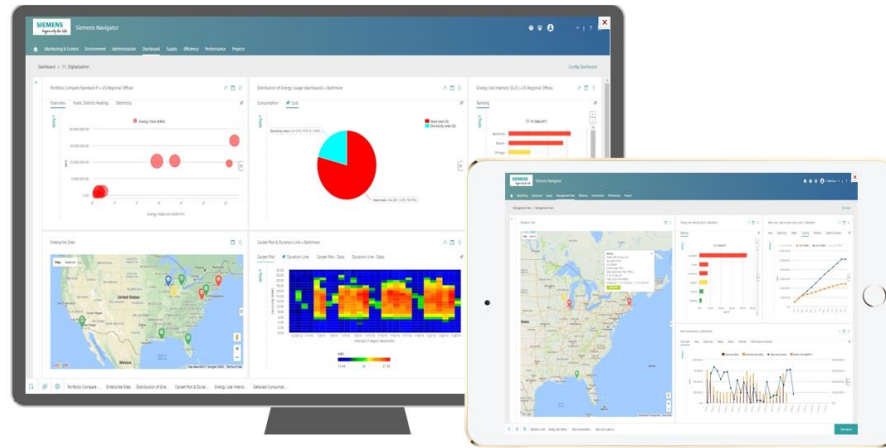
SIEMENS
Ingenuity for life

Siemens Navigator

Monitoring & Control  Environment  Administration  Dashboard  Supply  Efficiency  Performance  Projects

Dashboard > Digitalization

Config Dashboard

Portfolio Compare Standard (F + US Regional Offices)

Overview  Public District Heating  Electricity

Energy Total ($/Mo)

Distribution of Energy Usage (dashboard) » Baltimore

Consumption  Cost

Energy Use Intensity (EUI) » US Regional Offices

Ranking

Enterprise Sites

Map  Satellite

United States

Mexico

Carpet Plot & Duration Line » Baltimore

Carpet Plot  Duration Line  Carpet Plot - Data  Duration Line - Data

Portfolio Compare...  Enterprise Sites  Distribution of Ene...  Carpet Plot & Dura...  Energy Use Intens...  Detailed Consumpt...

SIEMENS

Siemens Navigator